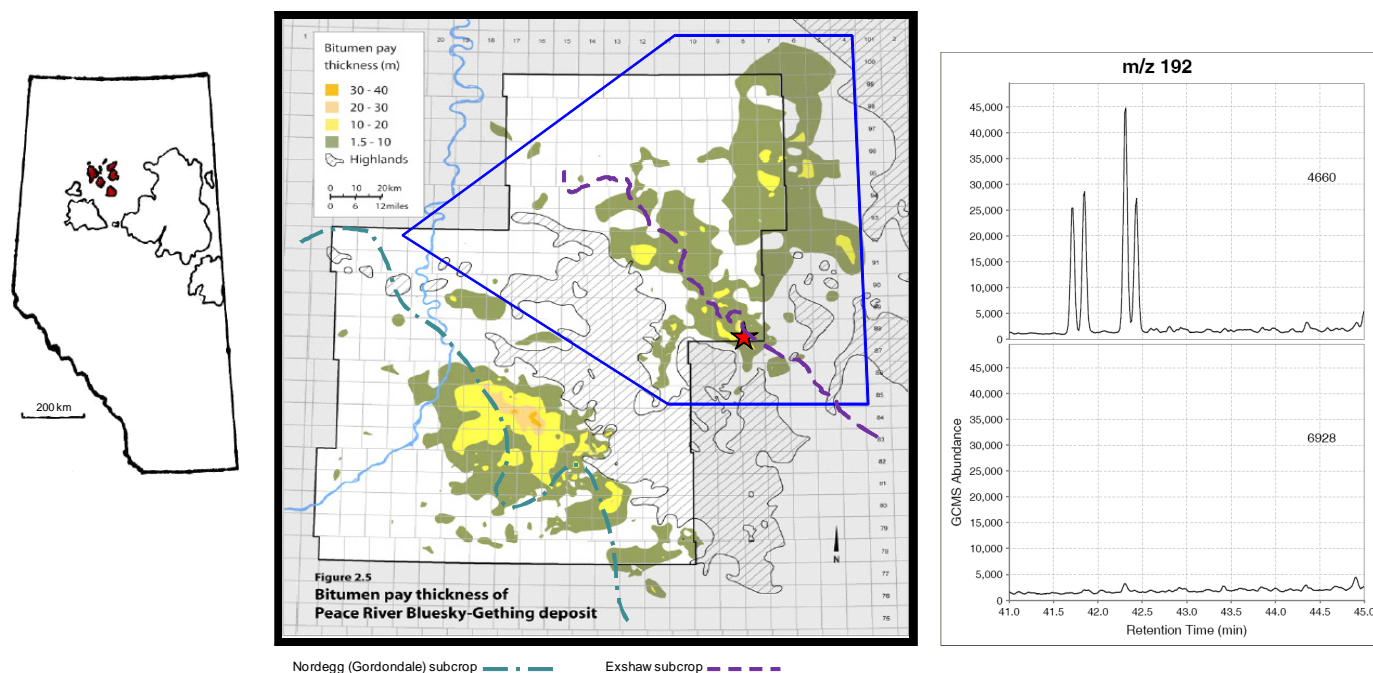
200 km

Bitumen pay thickness (m)
30 - 40
20 - 30
10 - 20
1.5 - 10
Highlands

0 10 20km
0 6 12miles

1 20 19 18 17 16 15 14 13 12 11 10 9 8 7 6 5 4 3 2 1 W6 2
100 99 98 97 96 95 94 93 92 91 90 89 88 87 86 85 84 83 82 81 80 79 78 77 76 75

N

Figure 2.5
Bitumen pay thickness of Peace River Bluesky-Gething deposit

Nordegg (Gordondale) subcrop

Exshaw subcrop

m/z 192

45,000
40,000
35,000
30,000
25,000
20,000
15,000
10,000
5,000
0

4660

45,000
40,000
35,000
30,000
25,000
20,000
15,000
10,000
5,000
0

6928

GCMS Abundance

41.0 41.5 42.0 42.5 43.0 43.5 44.0 44.5 45.0
Retention Time (min)